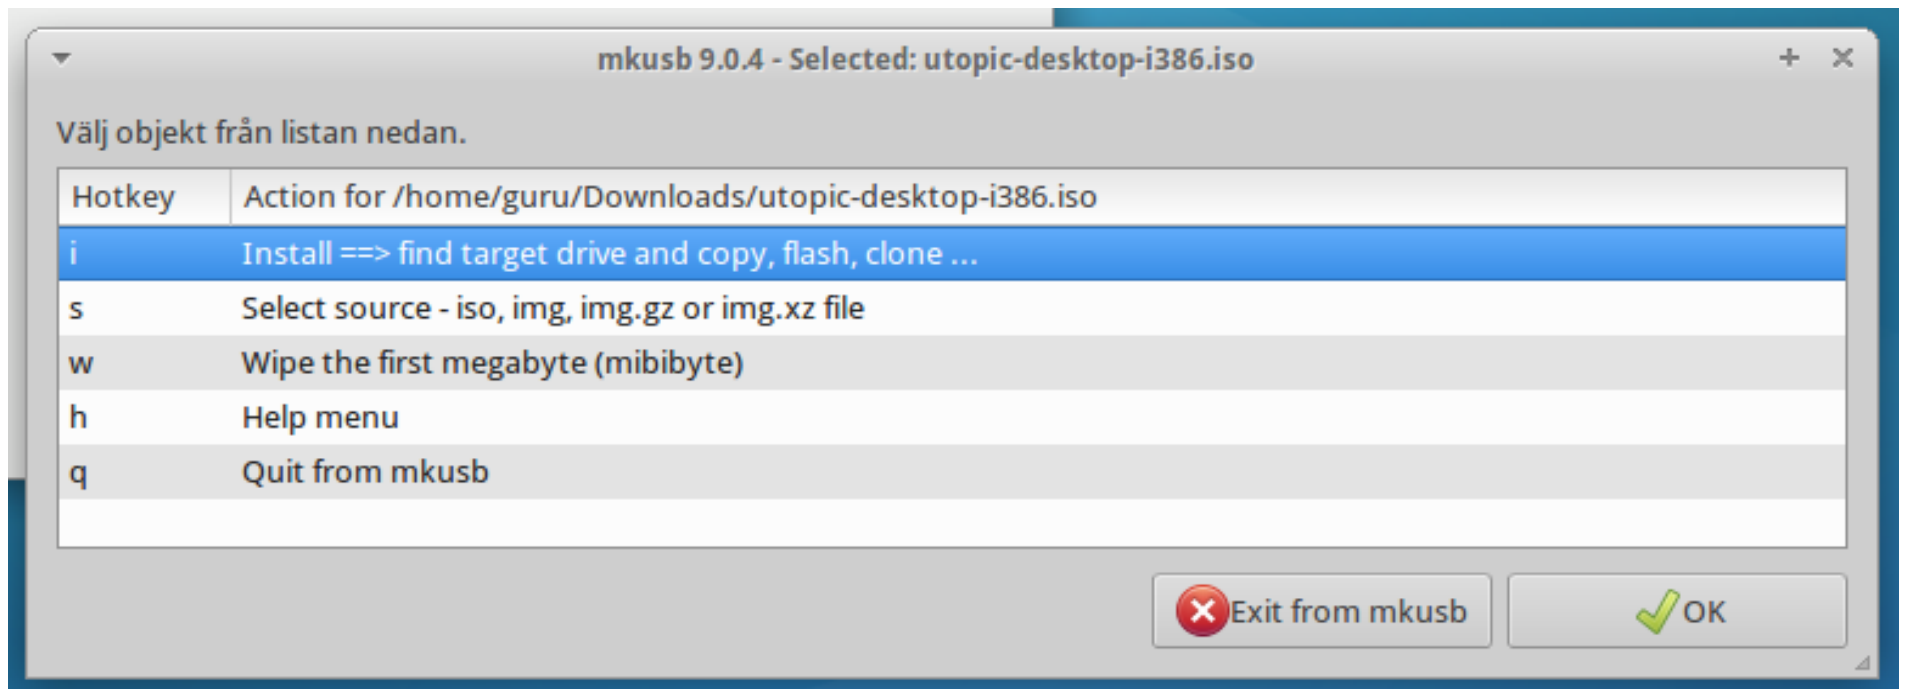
mkusb 9.0.4 - Selected: utopic-desktop-i386.iso

+ ×

Välj objekt från listan nedan.

| Hotkey | Action for /home/guru/Downloads/utopic-desktop-i386.iso |
|---|---|
| i | Install ==> find target drive and copy, flash, clone ... |
| s | Select source - iso, img, img.gz or img.xz file |
| w | Wipe the first megabyte (mibibyte) |
| h | Help menu |
| q | Quit from mkusb |

Exit from mkusb

OK